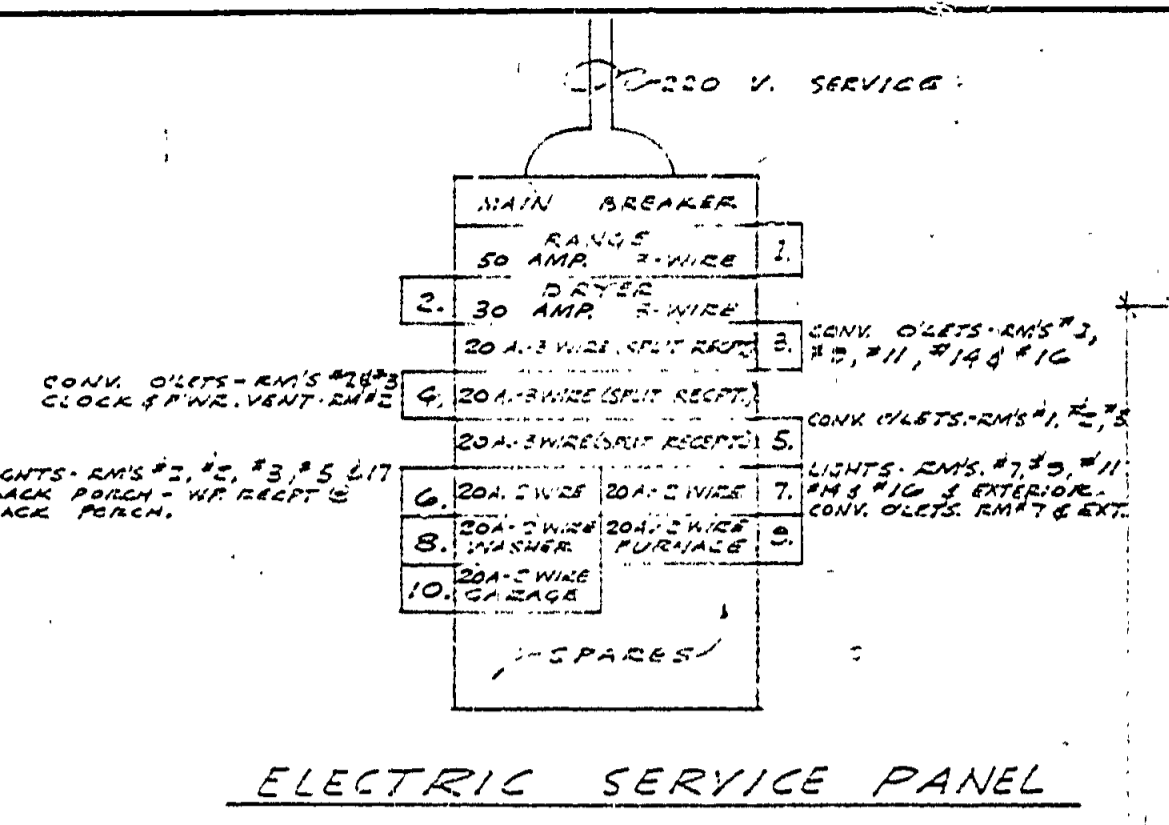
220 V. SERVICE

MAIN BREAKER

RANGE 50 AMP. 3-WIRE 1.

2. DRYER 30 AMP. 3-WIRE

20 A.-3 WIRE (SPLIT RECPT.) 3. CONV. O'LETS - RM'S #3, #5, #11, #14 & #16

CONV. O'LETS - RM'S #2 & #3 CLOCK & PWR. VENT - RM #2 4. 20 A.-3 WIRE (SPLIT RECPT.)

20 A.-3 WIRE (SPLIT RECPT.) 5. CONV. O'LETS - RM'S #1, #2, #3

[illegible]GHTS - RM'S #1, #2, #3, #5 & 17 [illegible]ACK PORCH - WP. RECPT @ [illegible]ACK PORCH. 6. 20A.-2 WIRE 20A.-2 WIRE 7. LIGHTS - RM'S. #7, #9, #11, #14 & #16 & EXTERIOR. CONV. O'LETS. RM #7 & EXT.

8. 20A.-2 WIRE WASHER 20A.-2 WIRE FURNACE 9.

10. 20A.-2 WIRE GARAGE

SPARES

ELECTRIC SERVICE PANEL